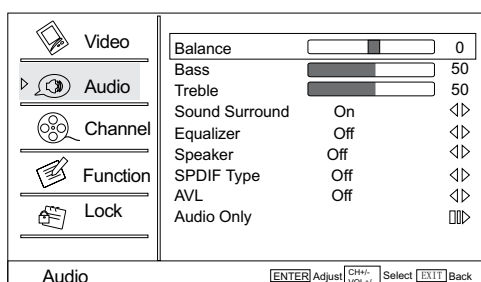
Video
Audio
Channel
Function
Lock

| | | |
|---|---|---|
| Balance | | 0 |
| Bass | | 50 |
| Treble | | 50 |
| Sound Surround | On | |
| Equalizer | Off | |
| Speaker | Off | |
| SPDIF Type | Off | |
| AVL | Off | |
| Audio Only | | |

Audio
ENTER Adjust CH+/- VOL+/- Select EXIT Back